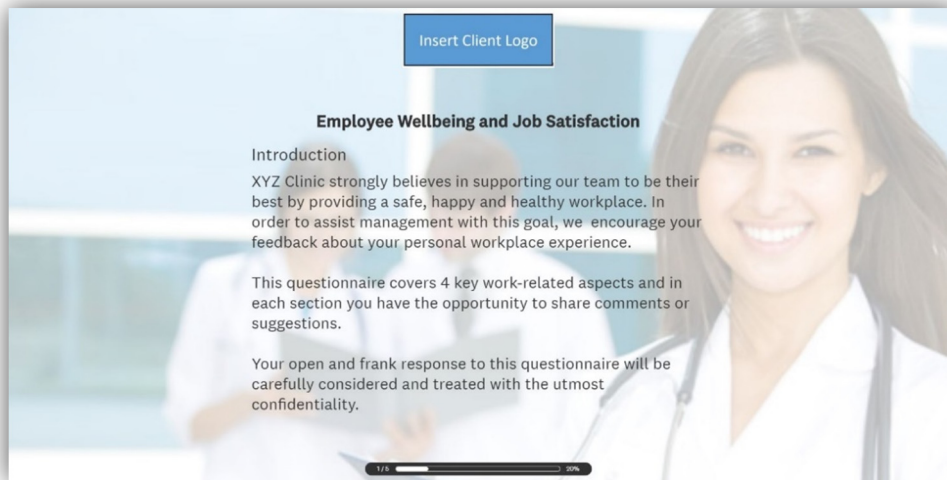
Insert Client Logo

Employee Wellbeing and Job Satisfaction

Introduction

XYZ Clinic strongly believes in supporting our team to be their best by providing a safe, happy and healthy workplace. In order to assist management with this goal, we encourage your feedback about your personal workplace experience.

This questionnaire covers 4 key work-related aspects and in each section you have the opportunity to share comments or suggestions.

Your open and frank response to this questionnaire will be carefully considered and treated with the utmost confidentiality.

1/5

20%